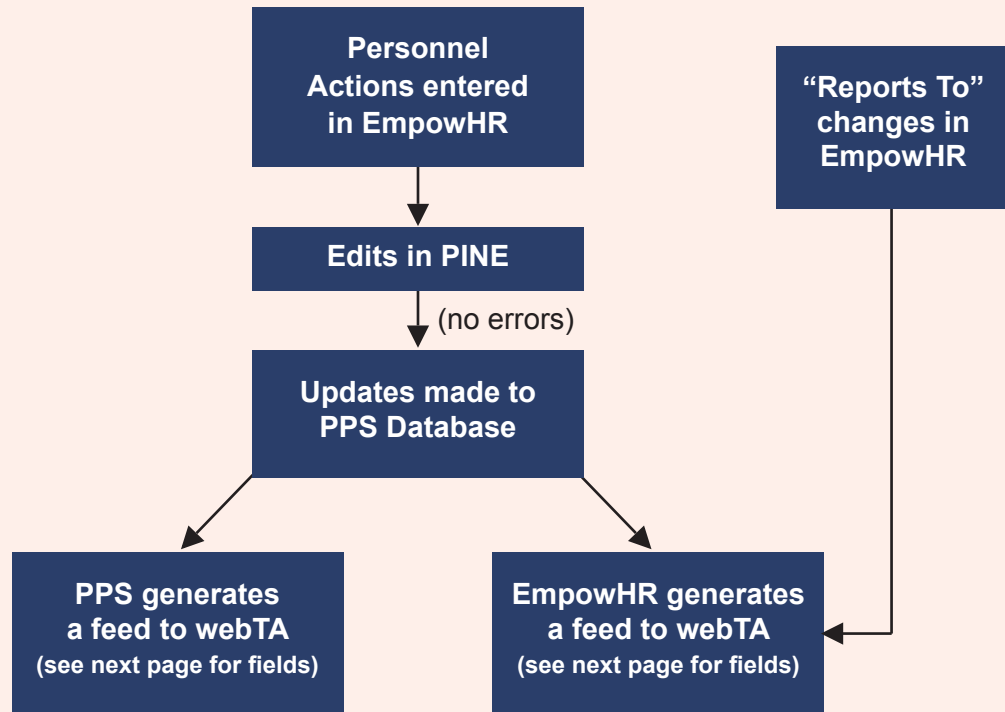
Personnel Actions entered in EmpowHR

"Reports To" changes in EmpowHR

Edits in PINE

(no errors)

Updates made to PPS Database

PPS generates a feed to webTA
(see next page for fields)

EmpowHR generates a feed to webTA
(see next page for fields)